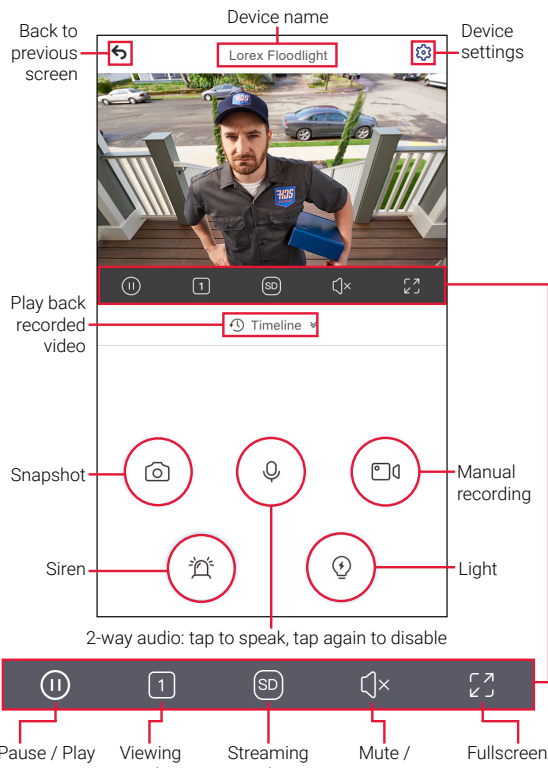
Device name

Back to previous screen

Lorex Floodlight

Device settings

1

SD

Play back recorded video

Timeline

Snapshot

Manual recording

Siren

Light

2-way audio: tap to speak, tap again to disable

1

SD

Pause / Play

Viewing

Streaming

Mute /

Fullscreen